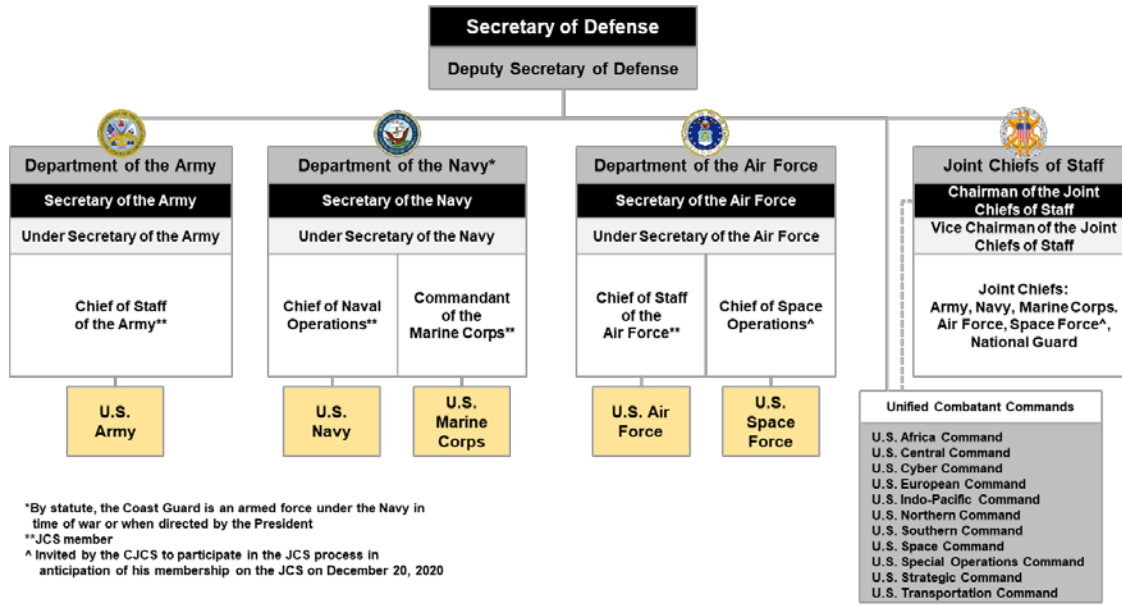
Secretary of Defense

Deputy Secretary of Defense

Department of the Army

Secretary of the Army

Under Secretary of the Army

Chief of Staff of the Army**

U.S. Army

Department of the Navy*

Secretary of the Navy

Under Secretary of the Navy

Chief of Naval Operations**

Commandant of the Marine Corps**

U.S. Navy

U.S. Marine Corps

Department of the Air Force

Secretary of the Air Force

Under Secretary of the Air Force

Chief of Staff of the Air Force**

Chief of Space Operations^

U.S. Air Force

U.S. Space Force

Joint Chiefs of Staff

Chairman of the Joint Chiefs of Staff

Vice Chairman of the Joint Chiefs of Staff

Joint Chiefs: Army, Navy, Marine Corps, Air Force, Space Force^, National Guard

Unified Combatant Commands

U.S. Africa Command
U.S. Central Command
U.S. Cyber Command
U.S. European Command
U.S. Indo-Pacific Command
U.S. Northern Command
U.S. Southern Command
U.S. Space Command
U.S. Special Operations Command
U.S. Strategic Command
U.S. Transportation Command

*By statute, the Coast Guard is an armed force under the Navy in time of war or when directed by the President
**JCS member
^ Invited by the CJCS to participate in the JCS process in anticipation of his membership on the JCS on December 20, 2020